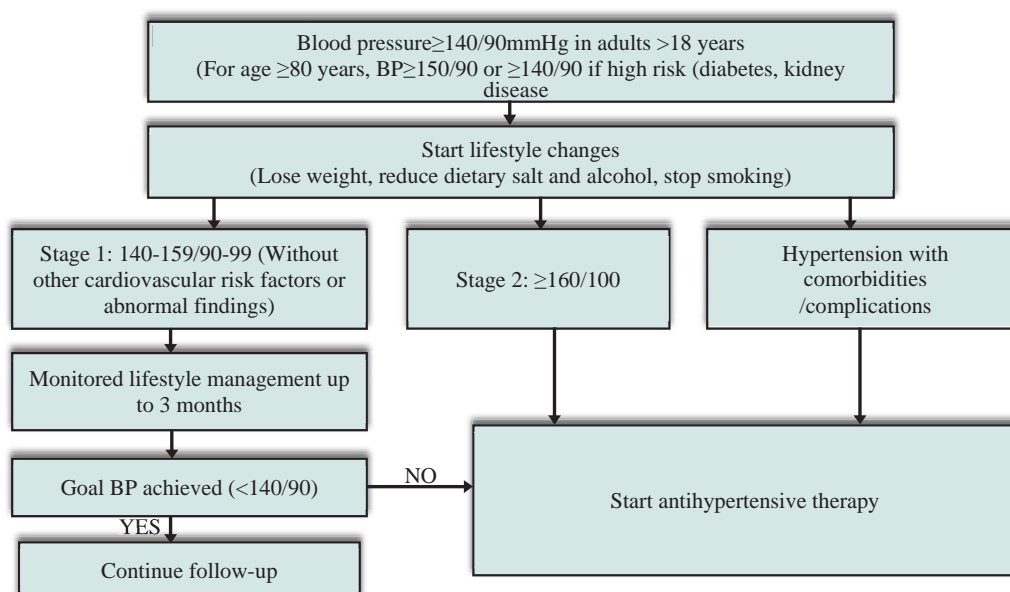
Blood pressure≥140/90mmHg in adults >18 years
(For age ≥80 years, BP≥150/90 or ≥140/90 if high risk (diabetes, kidney disease

Start lifestyle changes
(Lose weight, reduce dietary salt and alcohol, stop smoking)

Stage 1: 140-159/90-99 (Without other cardiovascular risk factors or abnormal findings)

Stage 2: ≥160/100

Hypertension with comorbidities /complications

Monitored lifestyle management up to 3 months

Goal BP achieved (<140/90)

NO

Start antihypertensive therapy

YES

Continue follow-up